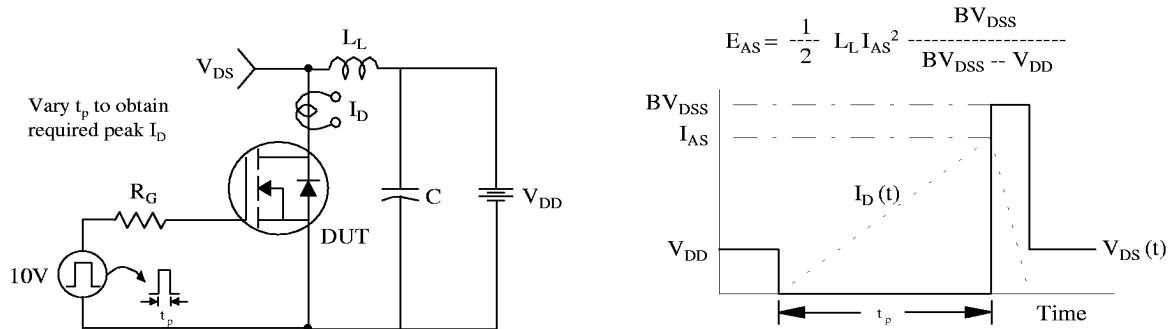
$V_{DS}$

$L_L$

Vary $t_p$ to obtain required peak $I_D$

$I_D$

$R_G$

C

$V_{DD}$

DUT

10V

$t_p$

$E_{AS} = \frac{1}{2} L_L I_{AS}^2 \frac{BV_{DSS}}{BV_{DSS} - V_{DD}}$

$BV_{DSS}$

$I_{AS}$

$I_D(t)$

$V_{DD}$

$V_{DS}(t)$

$t_p$

Time